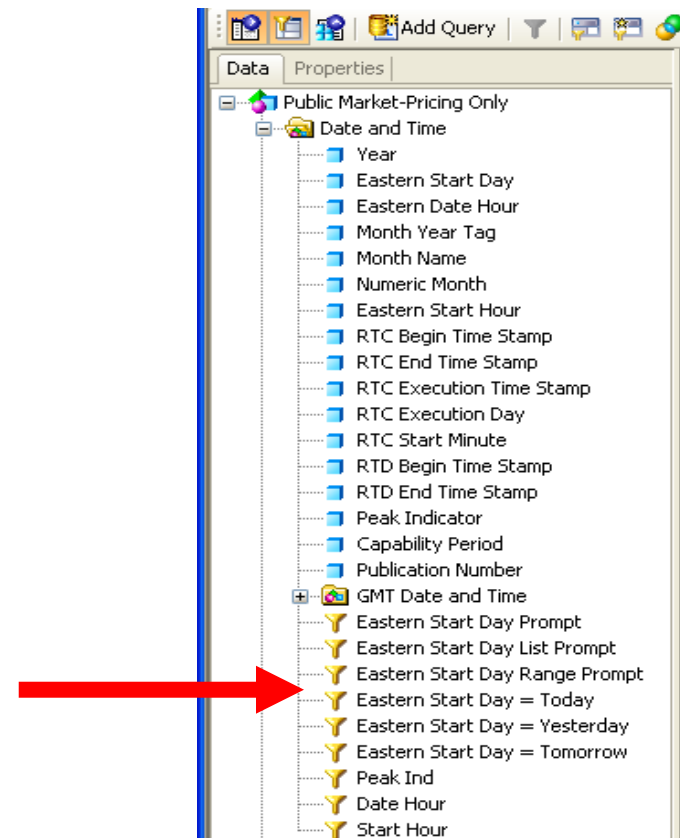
Add Query

Data | Properties

Public Market-Pricing Only
Date and Time
Year
Eastern Start Day
Eastern Date Hour
Month Year Tag
Month Name
Numeric Month
Eastern Start Hour
RTC Begin Time Stamp
RTC End Time Stamp
RTC Execution Time Stamp
RTC Execution Day
RTC Start Minute
RTD Begin Time Stamp
RTD End Time Stamp
Peak Indicator
Capability Period
Publication Number
GMT Date and Time
Eastern Start Day Prompt
Eastern Start Day List Prompt
Eastern Start Day Range Prompt
Eastern Start Day = Today
Eastern Start Day = Yesterday
Eastern Start Day = Tomorrow
Peak Ind
Date Hour
Start Hour